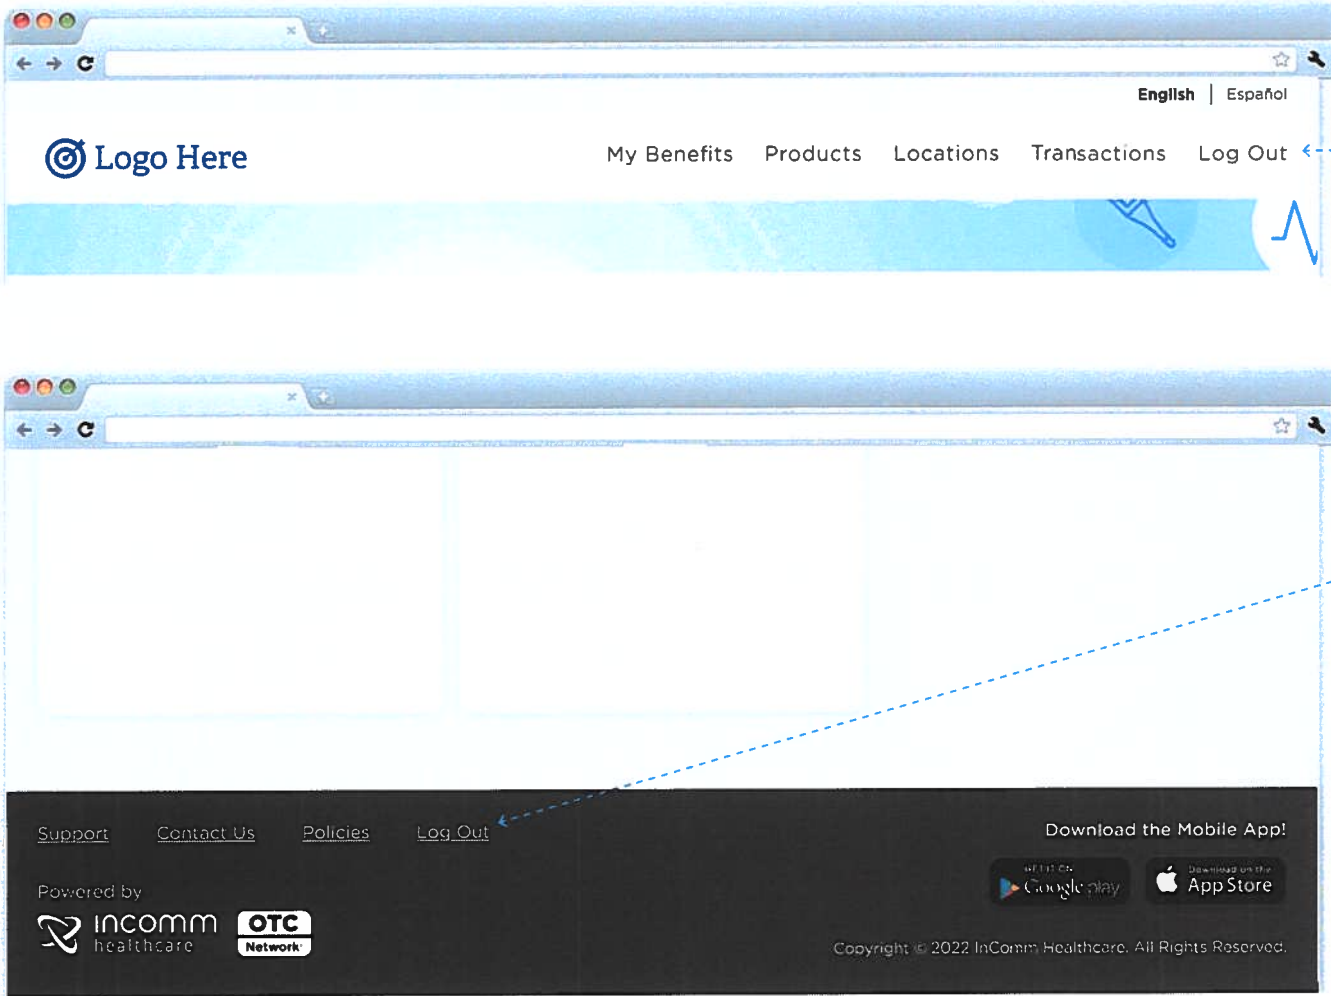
English | Español

Logo Here

My Benefits Products Locations Transactions Log Out

Support Contact Us Policies Log Out

Download the Mobile App!

Powered by

incomm healthcare

OTC Network

GET IT ON Google play

Download on the App Store

Copyright © 2022 InComm Healthcare. All Rights Reserved.